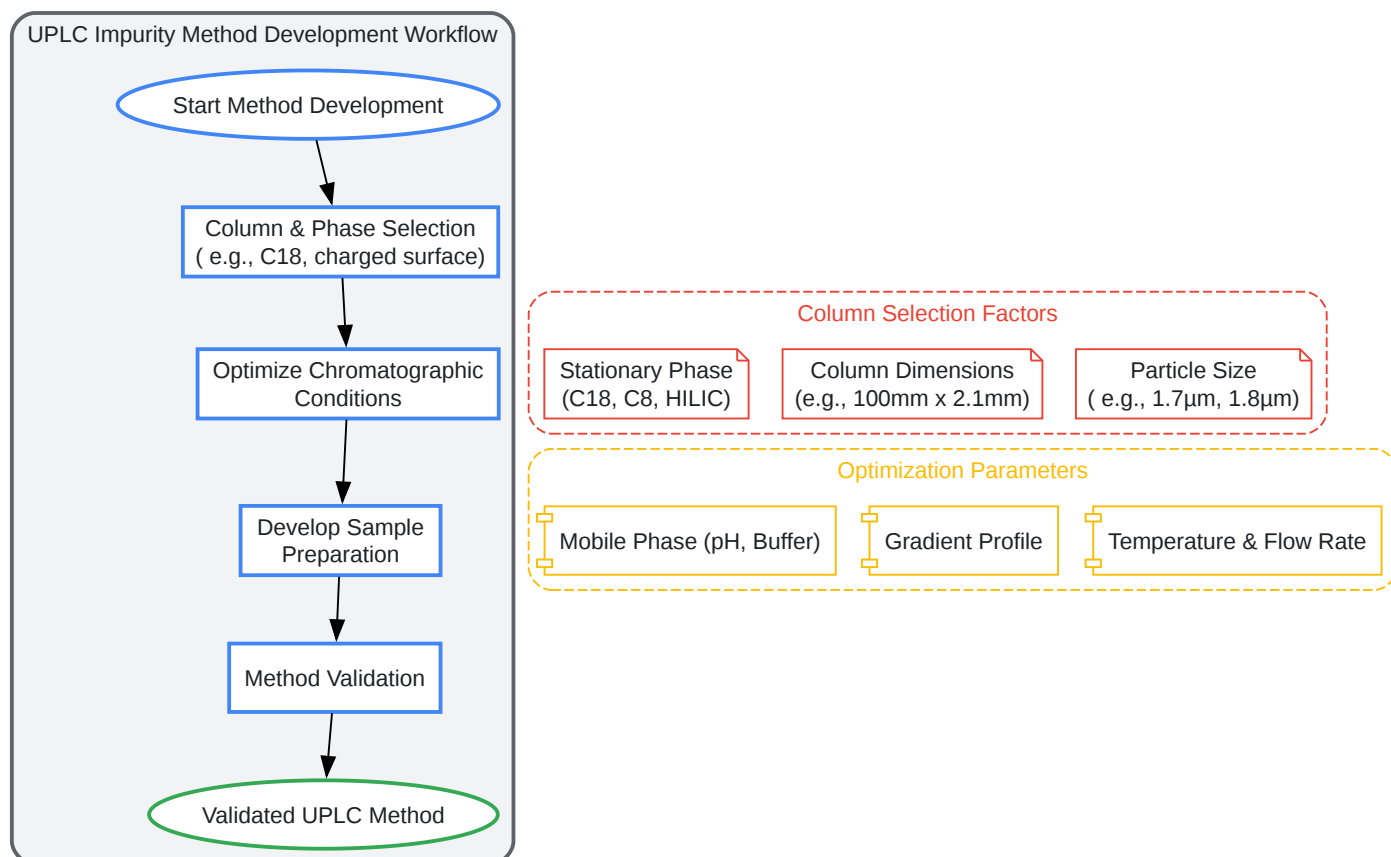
UPLC Impurity Method Development Workflow

Start Method Development

Column & Phase Selection ( e.g., C18, charged surface)

Optimize Chromatographic Conditions

Develop Sample Preparation

Method Validation

Validated UPLC Method

Column Selection Factors

Stationary Phase (C18, C8, HILIC)

Column Dimensions (e.g., 100mm x 2.1mm)

Particle Size ( e.g., 1.7µm, 1.8µm)

Optimization Parameters

Mobile Phase (pH, Buffer)

Gradient Profile

Temperature & Flow Rate